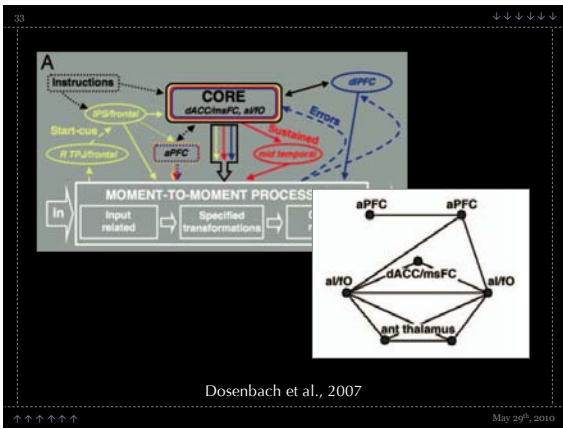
33

↓↓↓↓↓↓

A

Instructions

CORE

dACC/msFC, aI/fO

dlPFC

IPS/frontal

Errors

Start-cue

aPFC

Sustained

R TPJ/frontal

mid temporal

MOMENT-TO-MOMENT PROCESS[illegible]

In

Input related

Specified transformations

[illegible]

aPFC

aPFC

aI/fO

dACC/msFC

aI/fO

ant thalamus

Dosenbach et al., 2007

↑↑↑↑↑↑

May 29$^{th}$, 2010